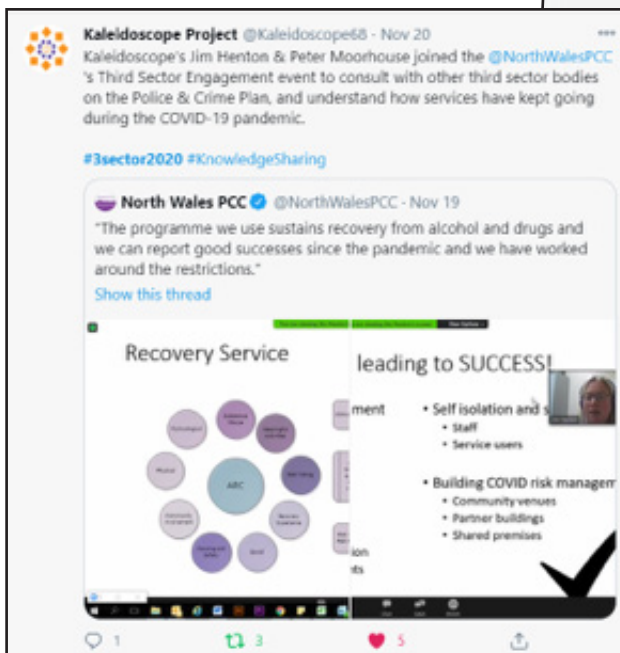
Kaleidoscope Project @Kaleidoscope68 · Nov 20

Kaleidoscope's Jim Henton & Peter Moorhouse joined the @NorthWalesPCC 's Third Sector Engagement event to consult with other third sector bodies on the Police & Crime Plan, and understand how services have kept going during the COVID-19 pandemic.

#3sector2020 #KnowledgeSharing

North Wales PCC @NorthWalesPCC · Nov 19

"The programme we use sustains recovery from alcohol and drugs and we can report good successes since the pandemic and we have worked around the restrictions."

Show this thread

Recovery Service

ABC

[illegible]

leading to SUCCESS!

ment

ion

nts

• Self isolation and s

• Staff

• Service users

• Building COVID risk managem

• Community venues

• Partner buildings

• Shared premises

1

3

5